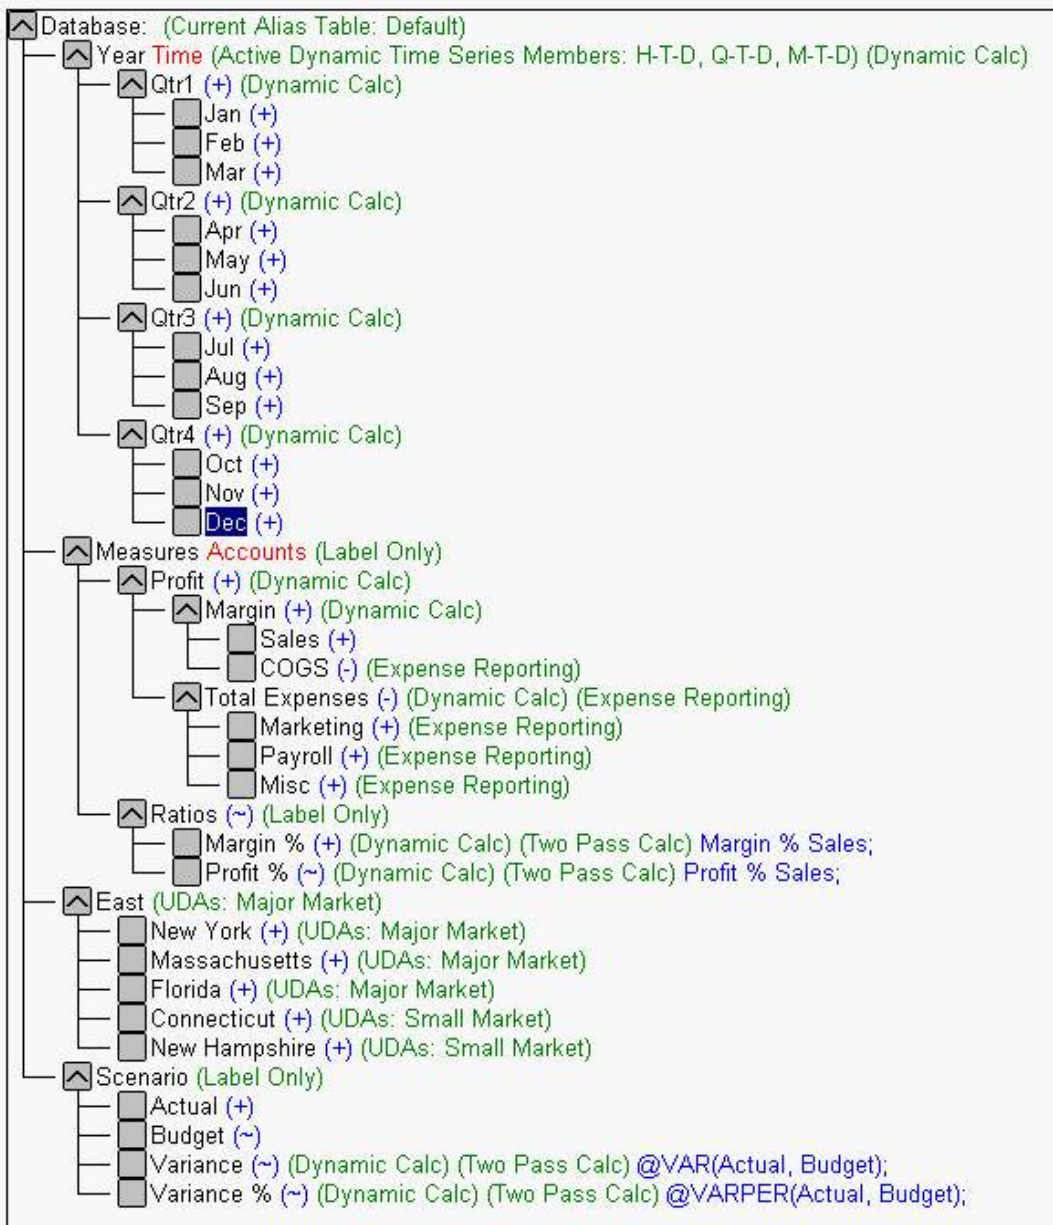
Database: (Current Alias Table: Default)
Year Time (Active Dynamic Time Series Members: H-T-D, Q-T-D, M-T-D) (Dynamic Calc)
Qtr1 (+) (Dynamic Calc)
Jan (+)
Feb (+)
Mar (+)
Qtr2 (+) (Dynamic Calc)
Apr (+)
May (+)
Jun (+)
Qtr3 (+) (Dynamic Calc)
Jul (+)
Aug (+)
Sep (+)
Qtr4 (+) (Dynamic Calc)
Oct (+)
Nov (+)
Dec (+)
Measures Accounts (Label Only)
Profit (+) (Dynamic Calc)
Margin (+) (Dynamic Calc)
Sales (+)
COGS (-) (Expense Reporting)
Total Expenses (-) (Dynamic Calc) (Expense Reporting)
Marketing (+) (Expense Reporting)
Payroll (+) (Expense Reporting)
Misc (+) (Expense Reporting)
Ratios (~) (Label Only)
Margin % (+) (Dynamic Calc) (Two Pass Calc) Margin % Sales;
Profit % (~) (Dynamic Calc) (Two Pass Calc) Profit % Sales;
East (UDAs: Major Market)
New York (+) (UDAs: Major Market)
Massachusetts (+) (UDAs: Major Market)
Florida (+) (UDAs: Major Market)
Connecticut (+) (UDAs: Small Market)
New Hampshire (+) (UDAs: Small Market)
Scenario (Label Only)
Actual (+)
Budget (~)
Variance (~) (Dynamic Calc) (Two Pass Calc) @VAR(Actual, Budget);
Variance % (~) (Dynamic Calc) (Two Pass Calc) @VARPER(Actual, Budget);